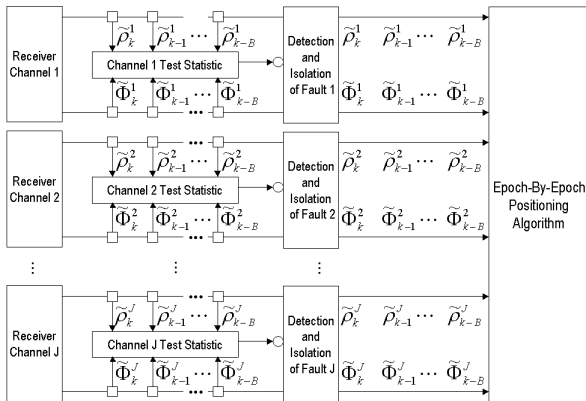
Receiver Channel 1

$\widetilde{\rho}_k^1$ $\widetilde{\rho}_{k-1}^1$ $\cdots$ $\widetilde{\rho}_{k-B}^1$

Channel 1 Test Statistic

$\widetilde{\Phi}_k^1$ $\widetilde{\Phi}_{k-1}^1$ $\cdots$ $\widetilde{\Phi}_{k-B}^1$

Detection and Isolation of Fault 1

$\widetilde{\rho}_k^1$ $\widetilde{\rho}_{k-1}^1$ $\cdots$ $\widetilde{\rho}_{k-B}^1$

$\widetilde{\Phi}_k^1$ $\widetilde{\Phi}_{k-1}^1$ $\cdots$ $\widetilde{\Phi}_{k-B}^1$

Receiver Channel 2

$\widetilde{\rho}_k^2$ $\widetilde{\rho}_{k-1}^2$ $\cdots$ $\widetilde{\rho}_{k-B}^2$

Channel 2 Test Statistic

$\widetilde{\Phi}_k^2$ $\widetilde{\Phi}_{k-1}^2$ $\cdots$ $\widetilde{\Phi}_{k-B}^2$

Detection and Isolation of Fault 2

$\widetilde{\rho}_k^2$ $\widetilde{\rho}_{k-1}^2$ $\cdots$ $\widetilde{\rho}_{k-B}^2$

$\widetilde{\Phi}_k^2$ $\widetilde{\Phi}_{k-1}^2$ $\cdots$ $\widetilde{\Phi}_{k-B}^2$

Epoch-By-Epoch Positioning Algorithm

$\vdots$ $\vdots$ $\vdots$

Receiver Channel J

$\widetilde{\rho}_k^J$ $\widetilde{\rho}_{k-1}^J$ $\cdots$ $\widetilde{\rho}_{k-B}^J$

Channel J Test Statistic

$\widetilde{\Phi}_k^J$ $\widetilde{\Phi}_{k-1}^J$ $\cdots$ $\widetilde{\Phi}_{k-B}^J$

Detection and Isolation of Fault J

$\widetilde{\rho}_k^J$ $\rho_{k-1}^J$ $\cdots$ $\widetilde{\rho}_{k-B}^J$

$\widetilde{\Phi}_k^J$ $\widetilde{\Phi}_{k-1}^J$ $\cdots$ $\widetilde{\Phi}_{k-B}^J$